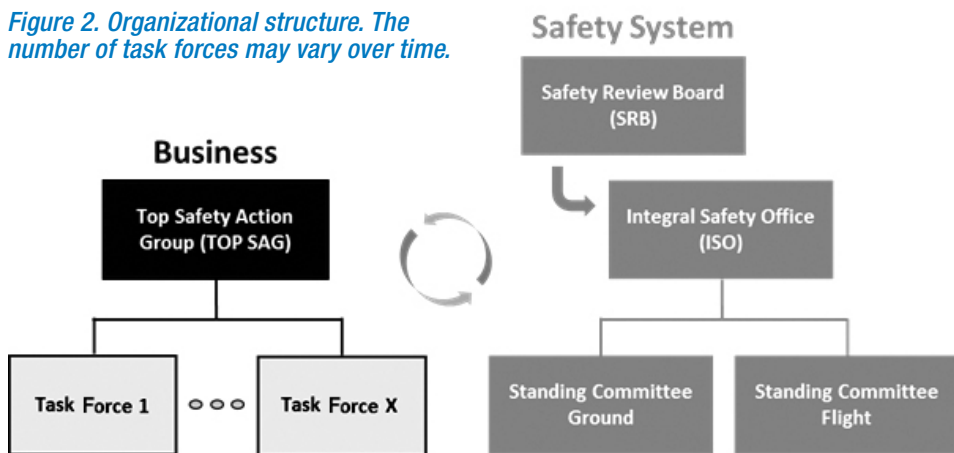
Figure 2. Organizational structure. The number of task forces may vary over time.

Safety System

Safety Review Board (SRB)

Business

Top Safety Action Group (TOP SAG)

Integral Safety Office (ISO)

Task Force 1

Task Force X

Standing Committee Ground

Standing Committee Flight